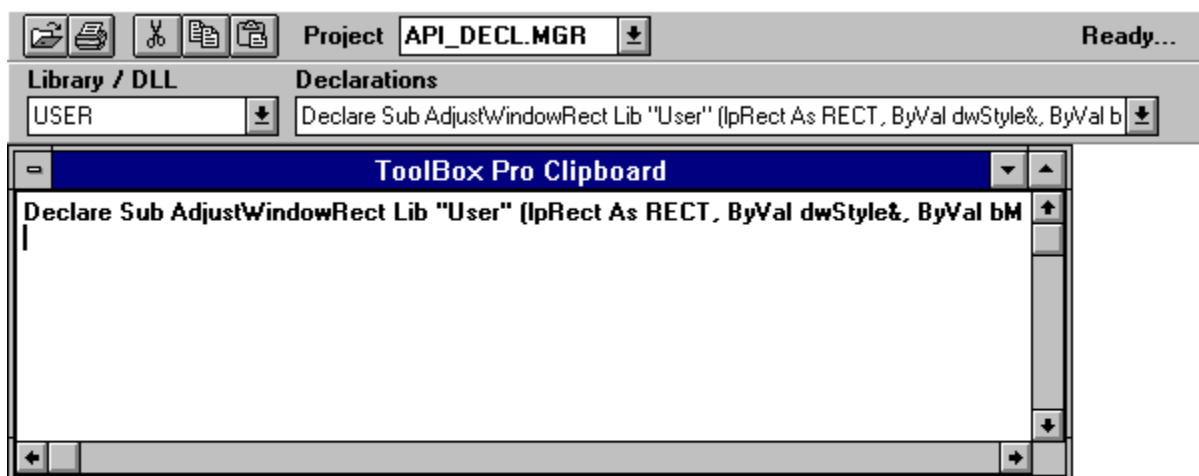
Project API_DECL.MGR

Ready...

Library / DLL

Declarations

USER

Declare Sub AdjustWindowRect Lib "User" (lpRect As RECT, ByVal dwStyle&, ByVal b

ToolBox Pro Clipboard

Declare Sub AdjustWindowRect Lib "User" (lpRect As RECT, ByVal dwStyle&, ByVal bM